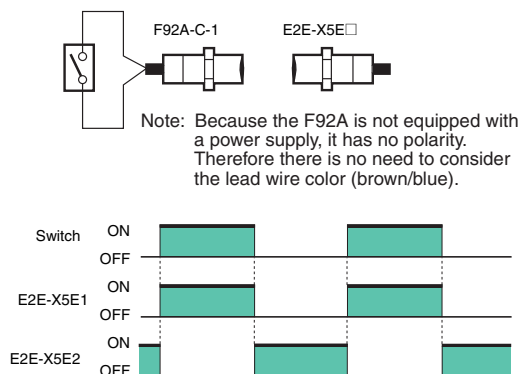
F92A-C-1

E2E-X5E□

Note: Because the F92A is not equipped with a power supply, it has no polarity. Therefore there is no need to consider the lead wire color (brown/blue).

Switch ON OFF

E2E-X5E1 ON OFF

E2E-X5E2 ON OFF